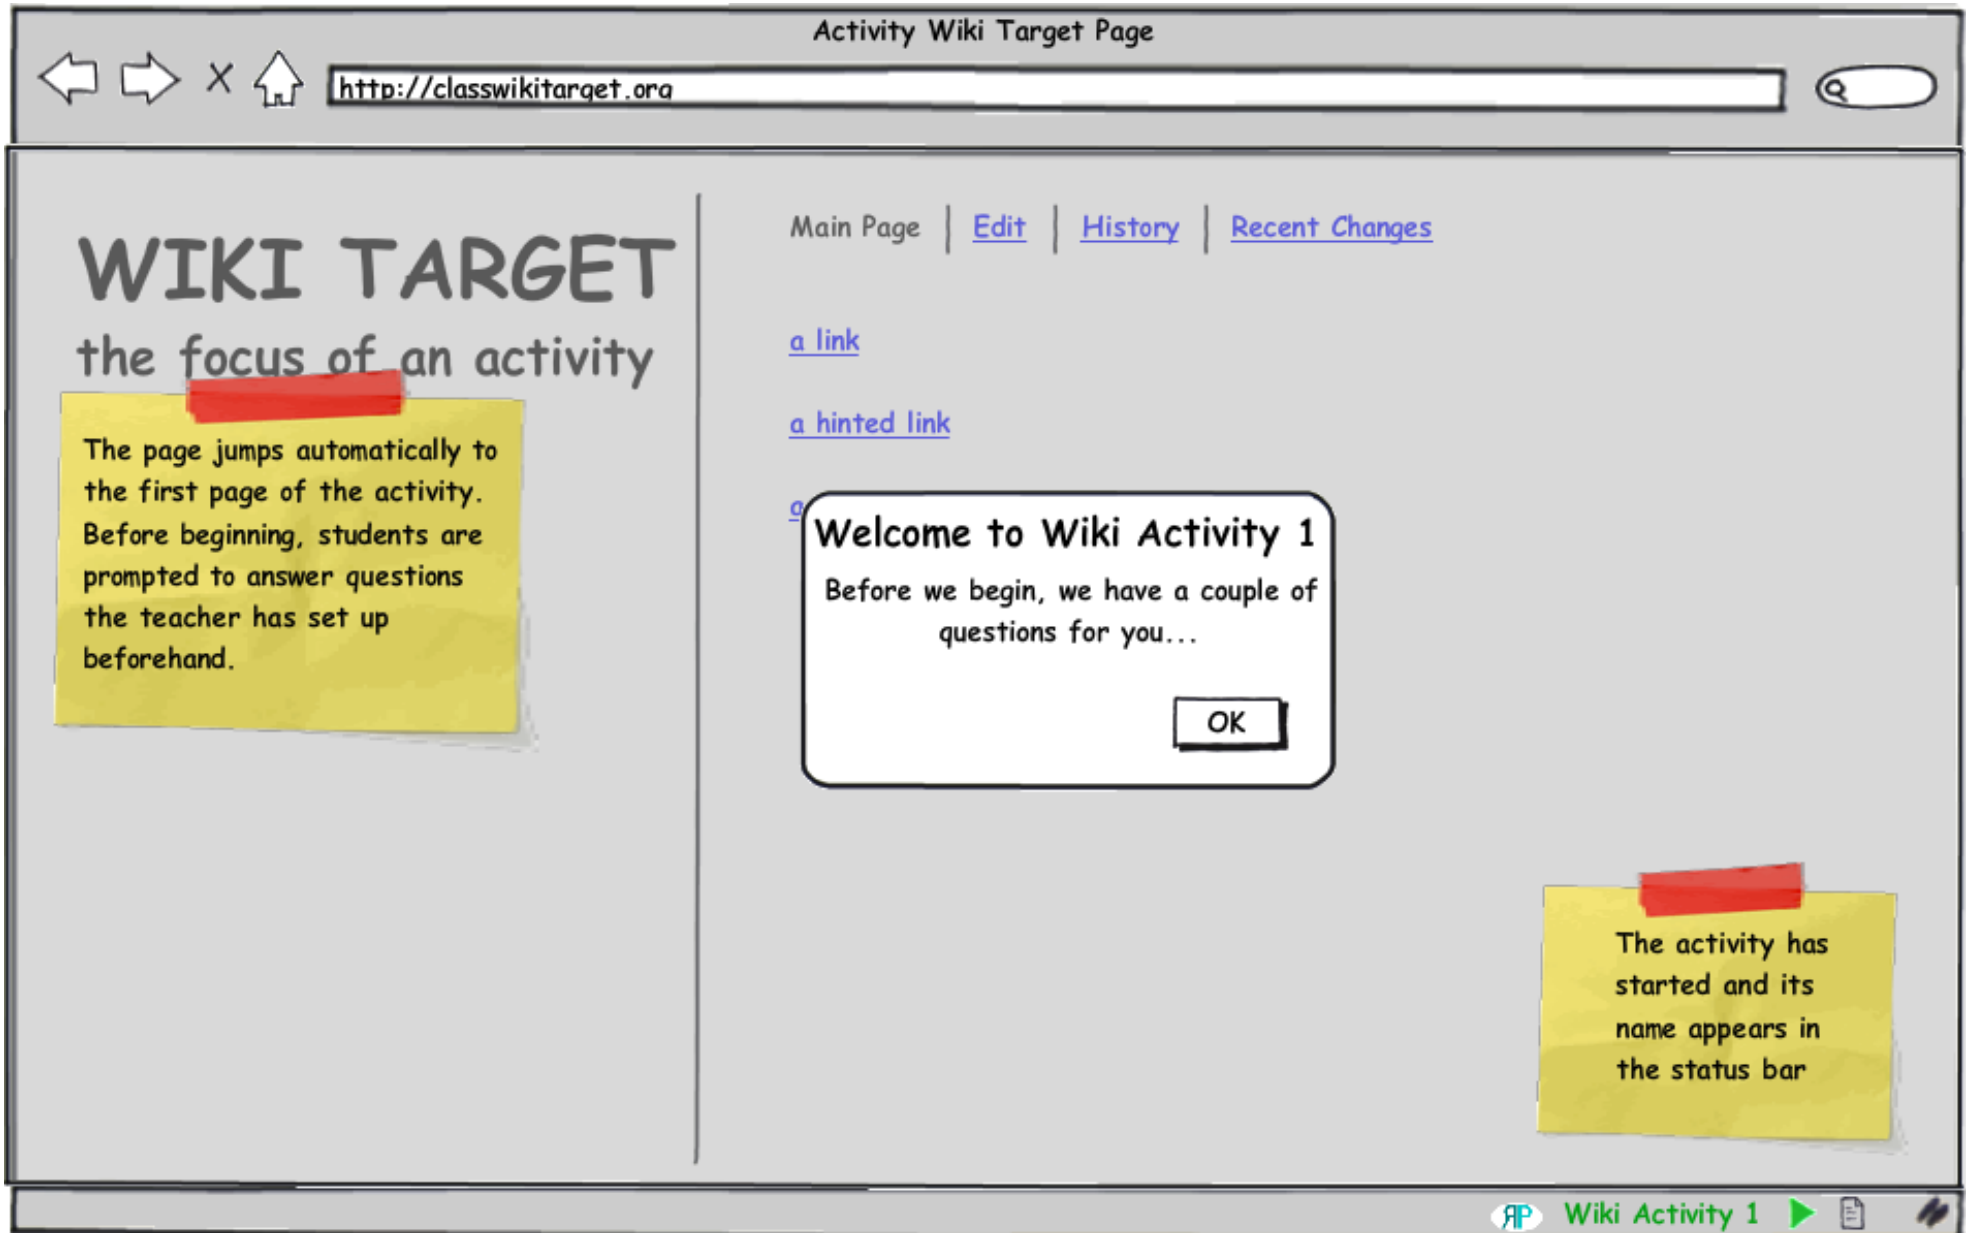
Activity Wiki Target Page

http://classwikitarget.org

WIKI TARGET
the focus of an activity

Main Page | Edit | History | Recent Changes

a link

a hinted link

a

Welcome to Wiki Activity 1
Before we begin, we have a couple of questions for you...
OK

The page jumps automatically to the first page of the activity. Before beginning, students are prompted to answer questions the teacher has set up beforehand.

The activity has started and its name appears in the status bar

AP Wiki Activity 1